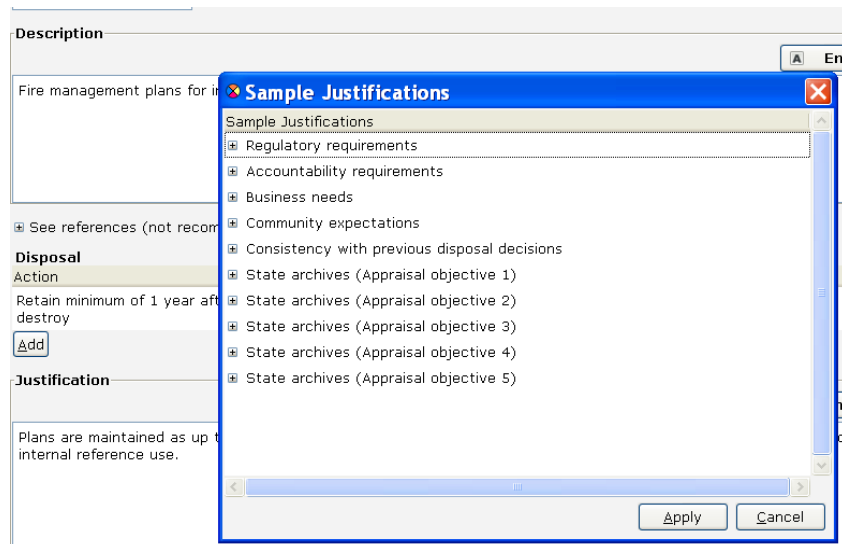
Description

En

Fire management plans for i

See references (not recom

Disposal

Action

Retain minimum of 1 year aft destroy

Add

Justification

Plans are maintained as up t internal reference use.

Sample Justifications

Sample Justifications

Regulatory requirements

Accountability requirements

Business needs

Community expectations

Consistency with previous disposal decisions

State archives (Appraisal objective 1)

State archives (Appraisal objective 2)

State archives (Appraisal objective 3)

State archives (Appraisal objective 4)

State archives (Appraisal objective 5)

Apply

Cancel